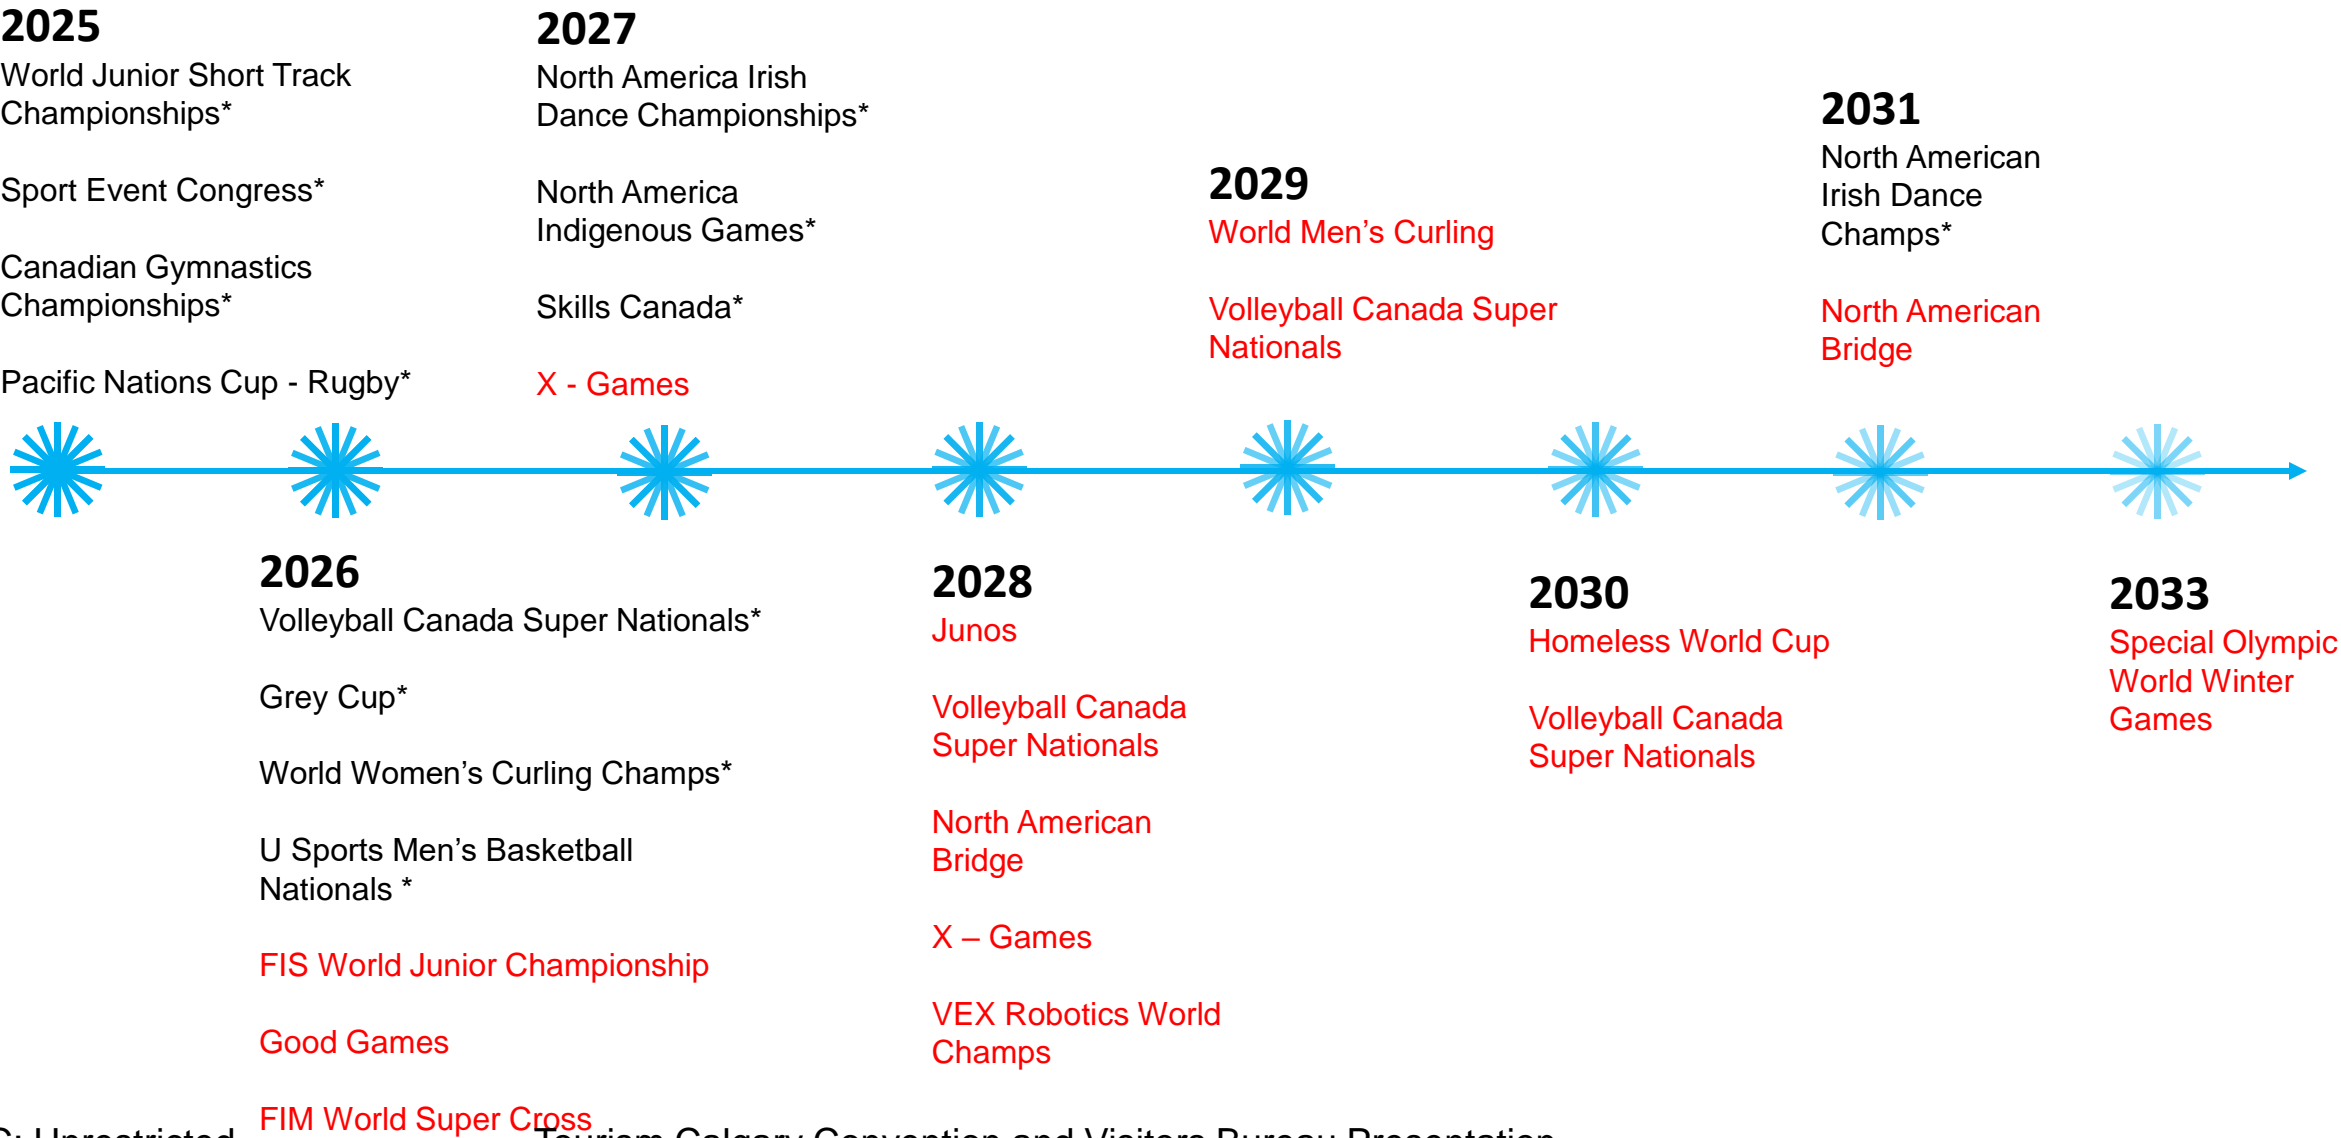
2025
World Junior Short Track Championships*

Sport Event Congress*

Canadian Gymnastics Championships*

Pacific Nations Cup - Rugby*

2027
North America Irish Dance Championships*

North America Indigenous Games*

Skills Canada*

X - Games

2029
World Men's Curling

Volleyball Canada Super Nationals

2031
North American Irish Dance Champs*

North American Bridge

2026
Volleyball Canada Super Nationals*

Grey Cup*

World Women's Curling Champs*

U Sports Men's Basketball Nationals *

FIS World Junior Championship

Good Games

FIM World Super Cross

2028
Junos

Volleyball Canada Super Nationals

North American Bridge

X – Games

VEX Robotics World Champs

2030
Homeless World Cup

Volleyball Canada Super Nationals

2033
Special Olympic World Winter Games

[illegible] Unrestricted

Tourism Calgary Convention and Visitors Bureau Presentation